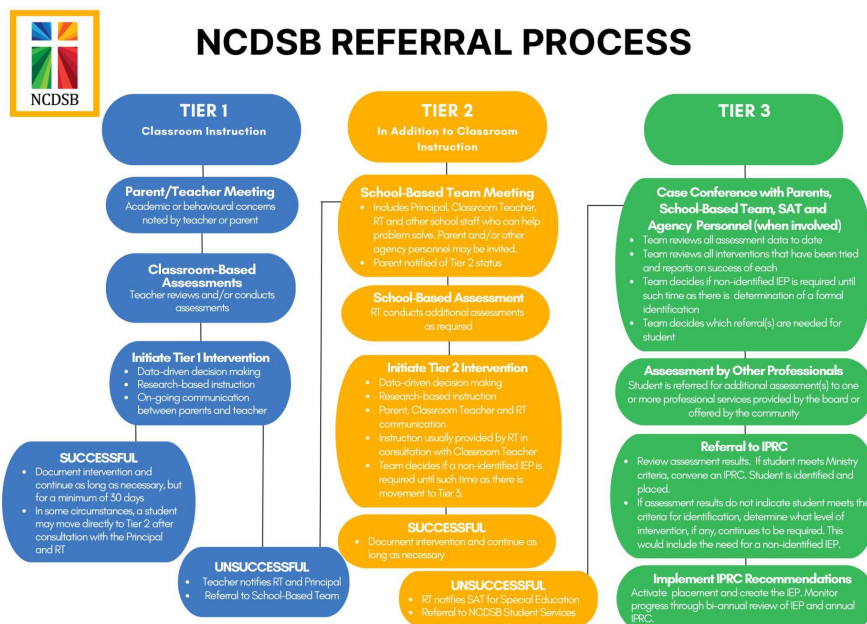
NCDSB

NCDSB REFERRAL PROCESS

TIER 1
Classroom Instruction

Parent/Teacher Meeting
Academic or behavioural concerns noted by teacher or parent

Classroom-Based Assessments
Teacher reviews and/or conducts assessments

Initiate Tier 1 Intervention
- Data-driven decision making
- Research-based instruction
- On-going communication between parents and teacher

SUCCESSFUL
- Document intervention and continue as long as necessary, but for a minimum of 30 days
- In some circumstances, a student may move directly to Tier 2 after consultation with the Principal and RT

UNSUCCESSFUL
- Teacher notifies RT and Principal
- Referral to School-Based Team

TIER 2
In Addition to Classroom Instruction

School-Based Team Meeting
- Includes Principal, Classroom Teacher, RT and other school staff who can help problem solve. Parent and/or other agency personnel may be invited.
- Parent notified of Tier 2 status

School-Based Assessment
RT conducts additional assessments as required

Initiate Tier 2 Intervention
- Data-driven decision making
- Research-based instruction
- Parent, Classroom Teacher and RT communication
- Instruction usually provided by RT in consultation with Classroom Teacher
- Team decides if a non-identified IEP is required until such time as there is movement to Tier 3.

SUCCESSFUL
- Document intervention and continue as long as necessary

UNSUCCESSFUL
- RT notifies SAT for Special Education
- Referral to NCDSB Student Services

TIER 3

Case Conference with Parents, School-Based Team, SAT and Agency Personnel (when involved)
- Team reviews all assessment data to date
- Team reviews all interventions that have been tried and reports on success of each
- Team decides if non-identified IEP is required until such time as there is determination of a formal identification
- Team decides which referral(s) are needed for student

Assessment by Other Professionals
Student is referred for additional assessment(s) to one or more professional services provided by the board or offered by the community

Referral to IPRC
- Review assessment results. If student meets Ministry criteria, convene an IPRC. Student is identified and placed.
- If assessment results do not indicate student meets the criteria for identification, determine what level of intervention, if any, continues to be required. This would include the need for a non-identified IEP.

Implement IPRC Recommendations
Activate placement and create the IEP. Monitor progress through bi-annual review of IEP and annual IPRC.